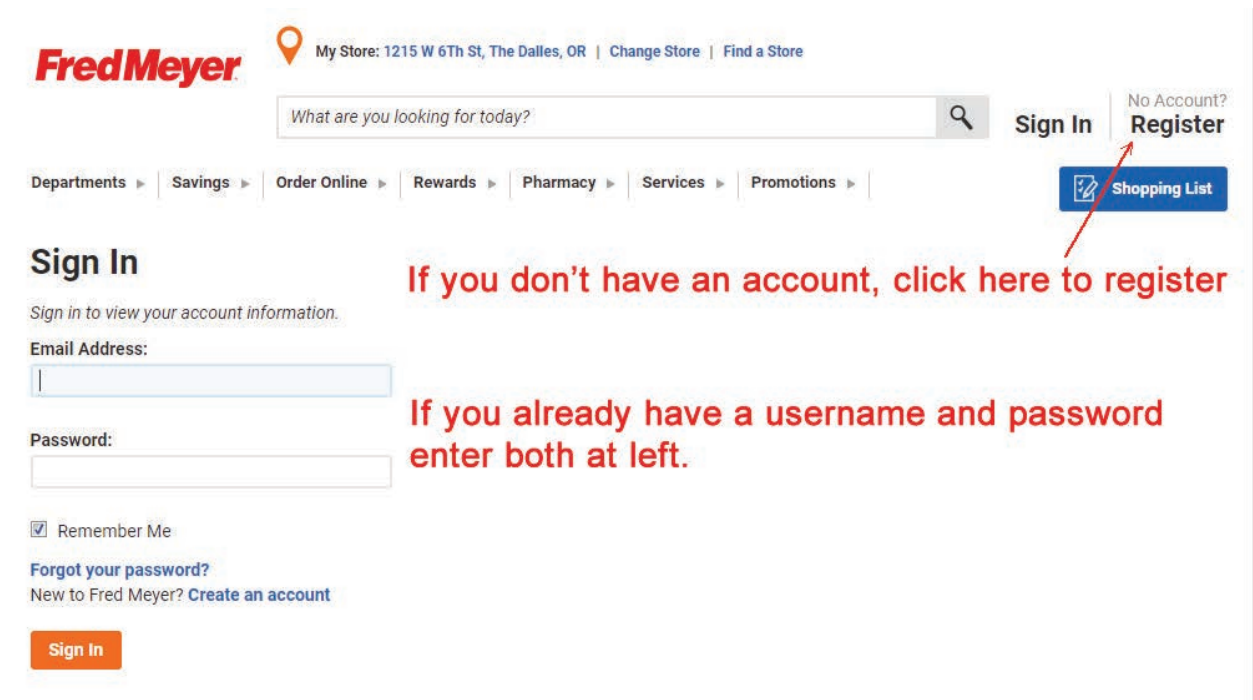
FredMeyer

My Store: 1215 W 6Th St, The Dalles, OR | Change Store | Find a Store

What are you looking for today?

Sign In

No Account?
Register

Departments ▸ | Savings ▸ | Order Online ▸ | Rewards ▸ | Pharmacy ▸ | Services ▸ | Promotions ▸

Shopping List

Sign In

If you don't have an account, click here to register

Sign in to view your account information.

Email Address:

If you already have a username and password enter both at left.

Password:

Remember Me

Forgot your password?
New to Fred Meyer? Create an account

Sign In